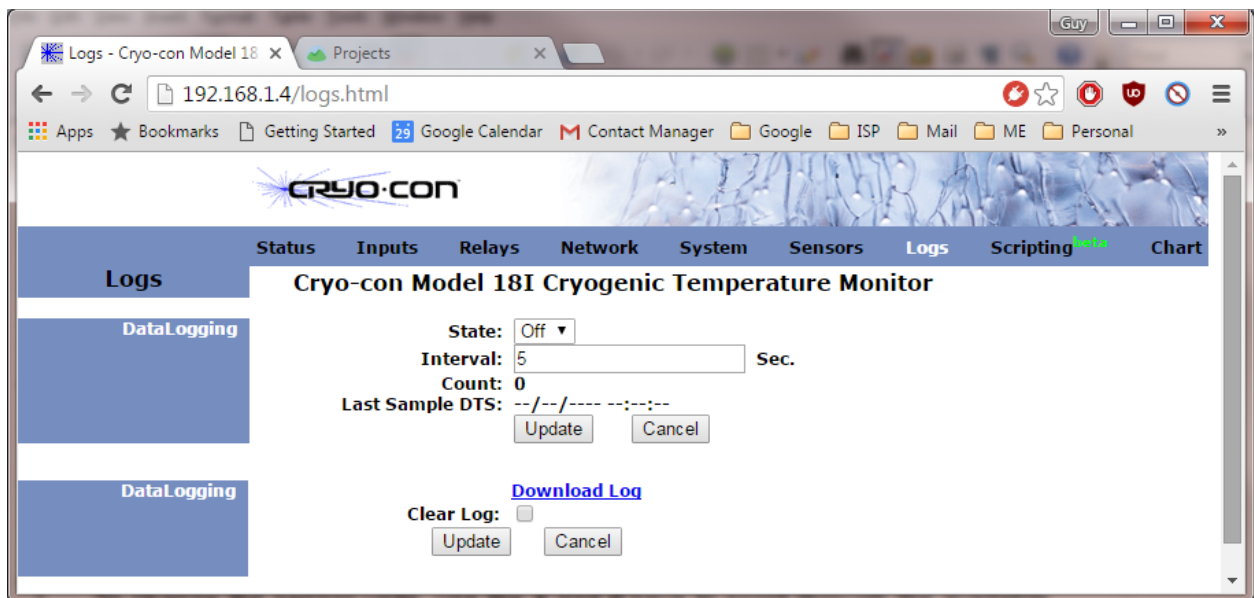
Guy

Logs - Cryo-con Model 18 ×
Projects ×

192.168.1.4/logs.html

Apps Bookmarks Getting Started 29 Google Calendar Contact Manager Google ISP Mail ME Personal »

CRYO·CON

Status Inputs Relays Network System Sensors Logs Scripting beta Chart

Logs

Cryo-con Model 18I Cryogenic Temperature Monitor

DataLogging

State: Off ▾
Interval: 5 Sec.
Count: 0
Last Sample DTS: --/--/---- --:--:--
Update Cancel

DataLogging

Download Log
Clear Log:
Update Cancel